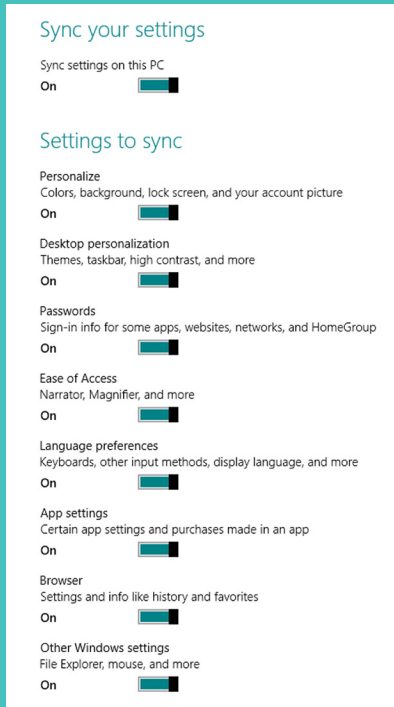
Sync your settings

Sync settings on this PC
On

Settings to sync

Personalize
Colors, background, lock screen, and your account picture
On

Desktop personalization
Themes, taskbar, high contrast, and more
On

Passwords
Sign-in info for some apps, websites, networks, and HomeGroup
On

Ease of Access
Narrator, Magnifier, and more
On

Language preferences
Keyboards, other input methods, display language, and more
On

App settings
Certain app settings and purchases made in an app
On

Browser
Settings and info like history and favorites
On

Other Windows settings
File Explorer, mouse, and more
On